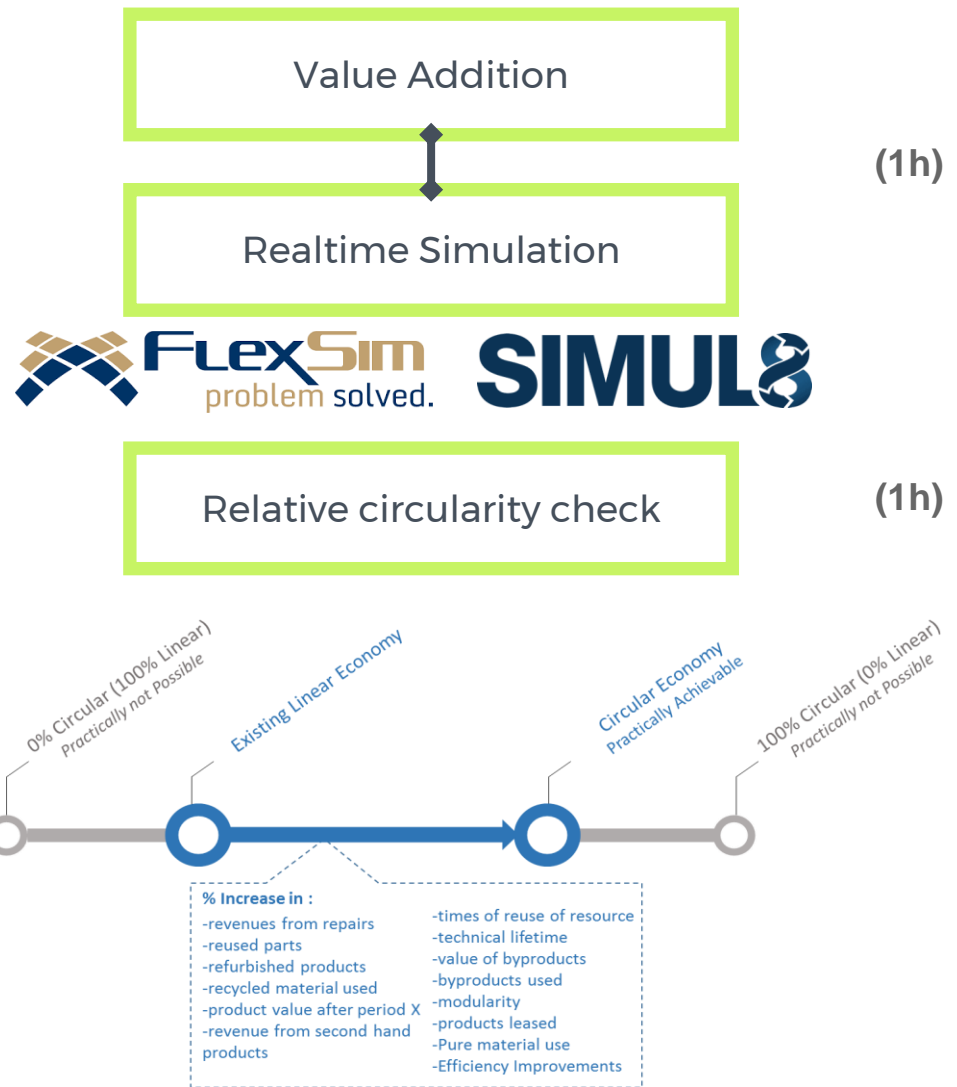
Value Addition

Realtime Simulation

(1h)

FLEXSIM problem solved.

SIMUL8

Relative circularity check

(1h)

0% Circular (100% Linear) Practically not Possible

Existing Linear Economy

Circular Economy Practically Achievable

100% Circular (0% Linear) Practically not Possible

% Increase in :
-revenues from repairs
-reused parts
-refurbished products
-recycled material used
-product value after period X
-revenue from second hand products

-times of reuse of resource
-technical lifetime
-value of byproducts
-byproducts used
-modularity
-products leased
-Pure material use
-Efficiency Improvements